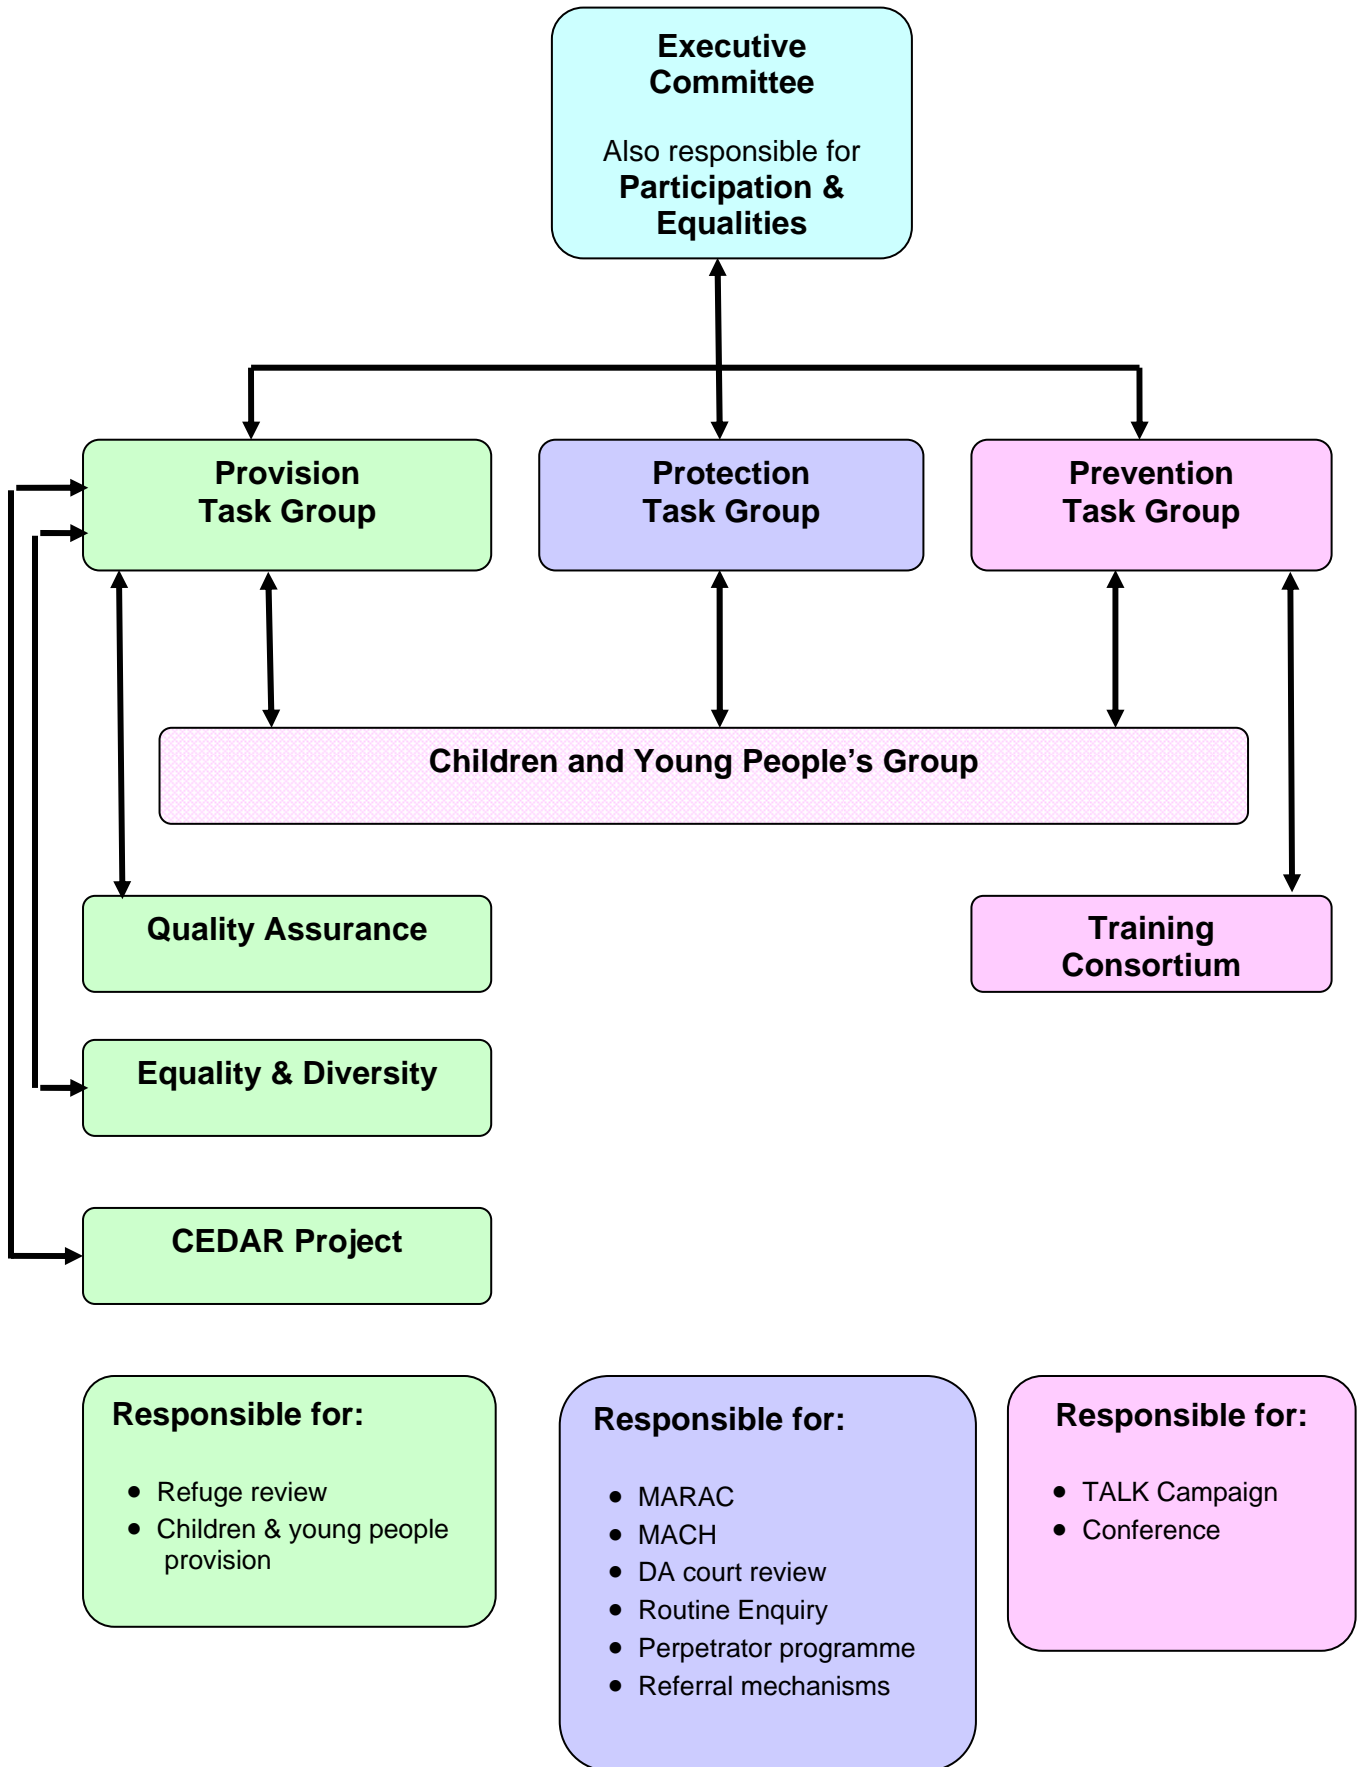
Executive Committee

Also responsible for
Participation & Equalities

Provision Task Group

Protection Task Group

Prevention Task Group

Children and Young People's Group

Quality Assurance

Training Consortium

Equality & Diversity

CEDAR Project

Responsible for:

- Refuge review
- Children & young people provision

Responsible for:

- MARAC
- MACH
- DA court review
- Routine Enquiry
- Perpetrator programme
- Referral mechanisms

Responsible for:

- TALK Campaign
- Conference